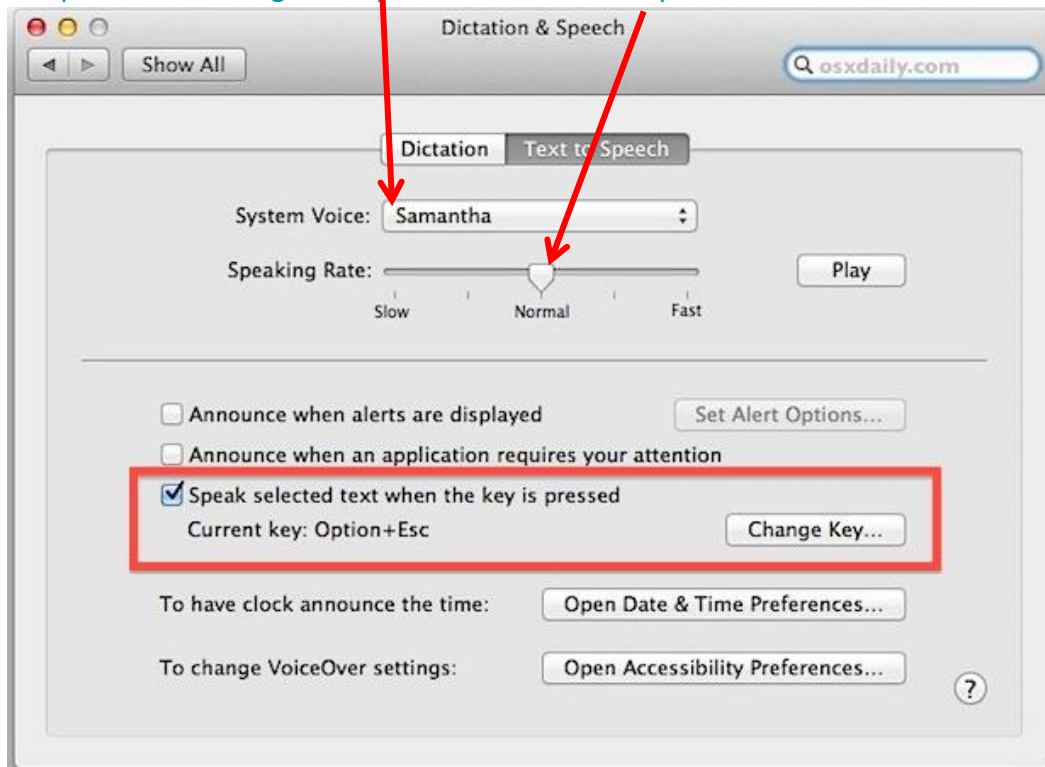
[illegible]

Dictation & Speech

Show All

osxdaily.com

Dictation | Text to Speech

System Voice: Samantha

Speaking Rate:

Slow | Normal | Fast

Play

Announce when alerts are displayed

Set Alert Options...

Announce when an application requires your attention

Speak selected text when the key is pressed

Current key: Option+Esc

Change Key...

To have clock announce the time:

Open Date & Time Preferences...

To change VoiceOver settings:

Open Accessibility Preferences...

?